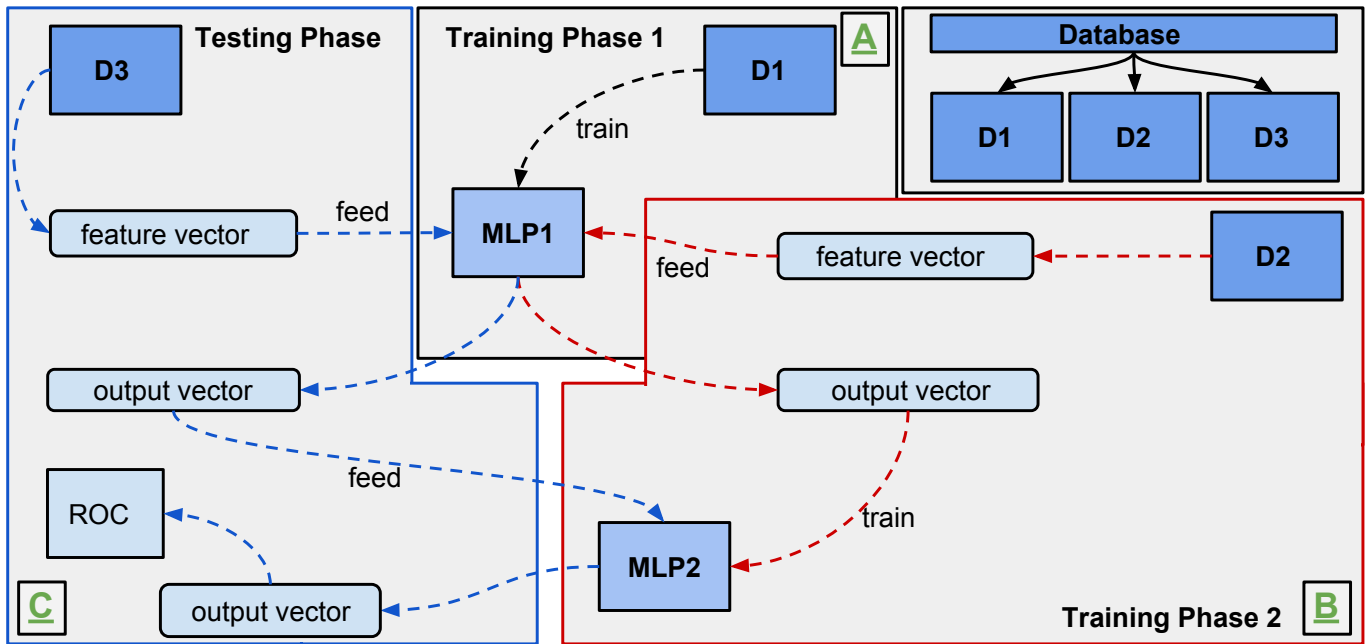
Testing Phase

D3

Training Phase 1

A

D1

train

Database

D1

D2

D3

feature vector

feed

MLP1

feed

feature vector

D2

output vector

output vector

feed

train

ROC

MLP2

C

output vector

Training Phase 2

B